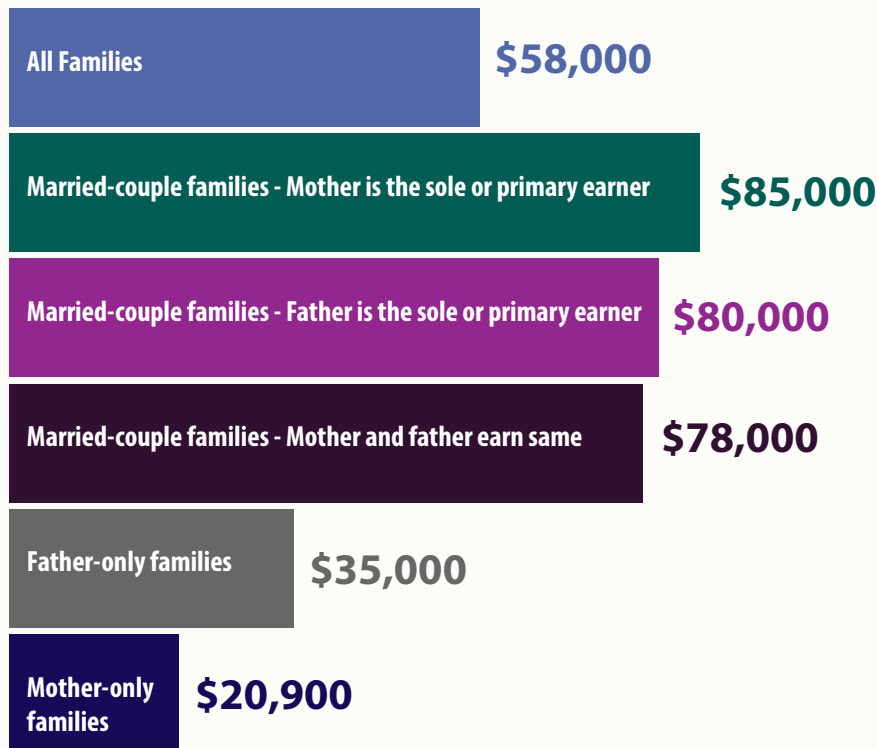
All Families $58,000

Married-couple families - Mother is the sole or primary earner $85,000

Married-couple families - Father is the sole or primary earner $80,000

Married-couple families - Mother and father earn same $78,000

Father-only families $35,000

Mother-only families $20,900